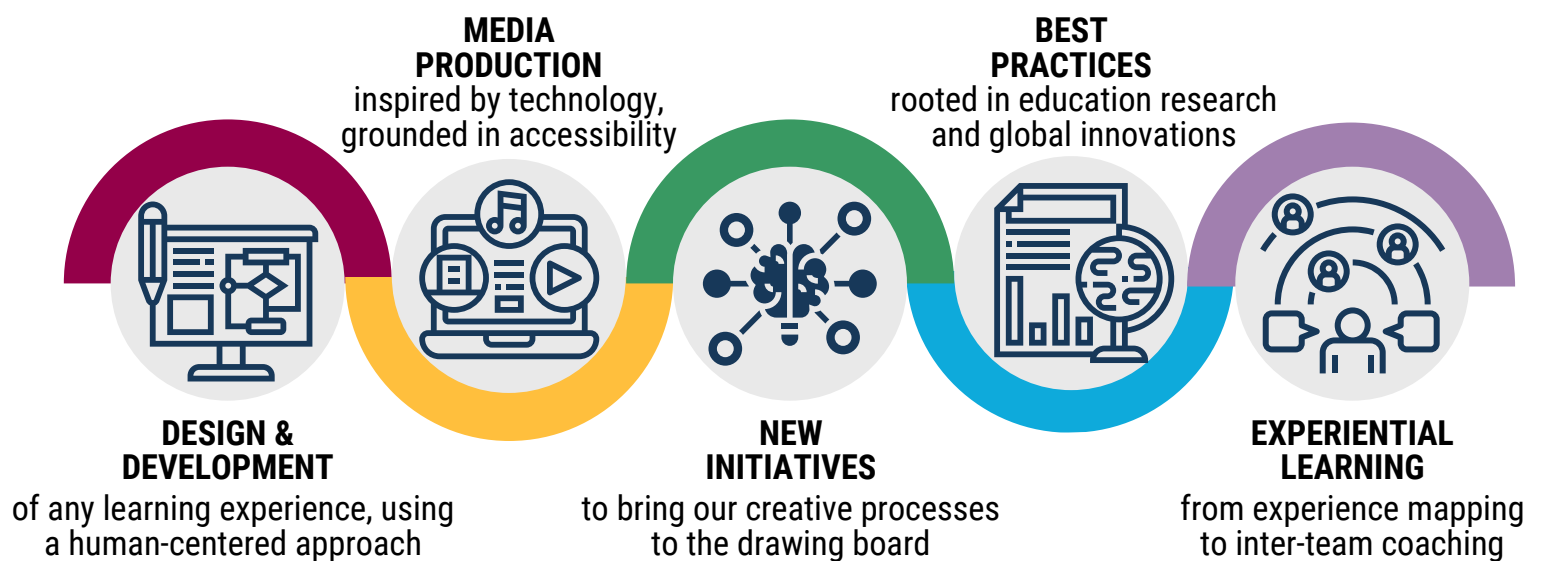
MEDIA PRODUCTION
inspired by technology, grounded in accessibility

BEST PRACTICES
rooted in education research and global innovations

DESIGN & DEVELOPMENT
of any learning experience, using a human-centered approach

NEW INITIATIVES
to bring our creative processes to the drawing board

EXPERIENTIAL LEARNING
from experience mapping to inter-team coaching